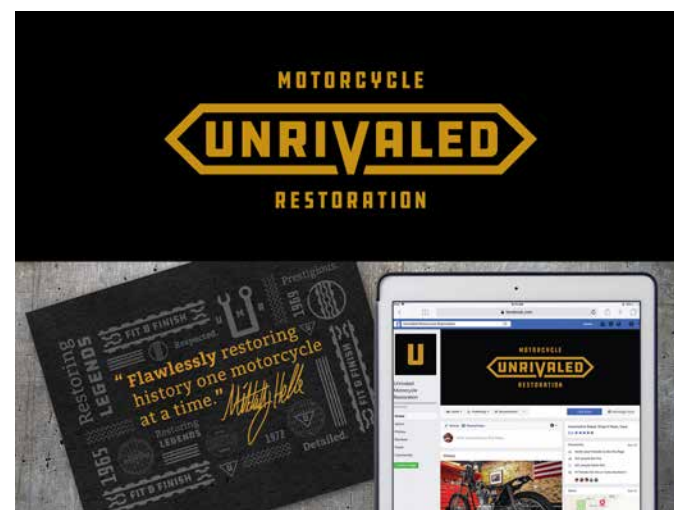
MOTORCYCLE
UNRIVALED
RESTORATION

Restoring LEGENDS
FIT & FINISH
Respected
Prestigious
1965
"Flawlessly restoring history one motorcycle at a time."
Restoring LEGENDS
1972
Detailed
1965
FIT & FINISH

U
Unrivaled Motorcycle Restoration
MOTORCYCLE
UNRIVALED
RESTORATION